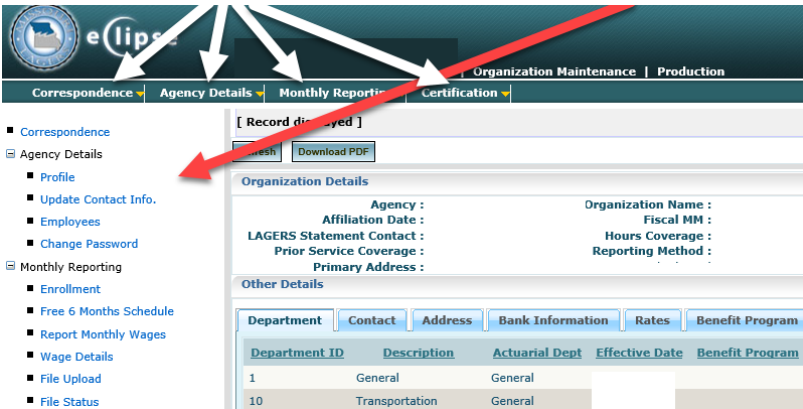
e lipse

| Organization Maintenance | Production

Correspondence Agency Details Monthly Reporting Certification

Correspondence
Agency Details
Profile
Update Contact Info.
Employees
Change Password
Monthly Reporting
Enrollment
Free 6 Months Schedule
Report Monthly Wages
Wage Details
File Upload
File Status

[ Record di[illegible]yed ]

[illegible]esh Download PDF

Organization Details

Agency :
Affiliation Date :
LAGERS Statement Contact :
Prior Service Coverage :
Primary Address :

Organization Name :
Fiscal MM :
Hours Coverage :
Reporting Method :

Other Details

Department Contact Address Bank Information Rates Benefit Program

| Department ID | Description | Actuarial Dept | Effective Date | Benefit Program |
|---|---|---|---|---|
| 1 | General | General | | |
| 10 | Transportation | General | | |